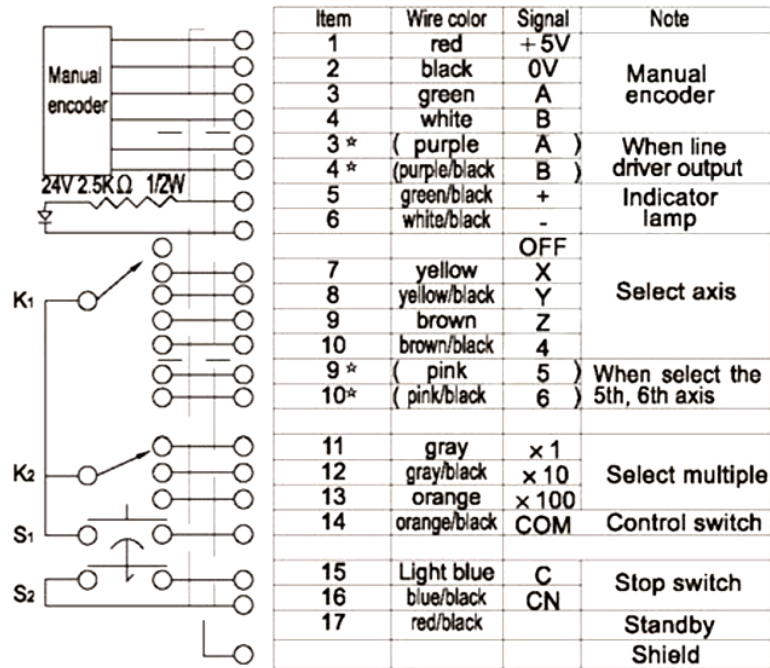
Manual encoder

24V 2.5KΩ 1/2W

K1

K2

S1

S2

| Item | Wire color | Signal | Note |
|---|---|---|---|
| 1 | red | +5V | Manual encoder |
| 2 | black | 0V | |
| 3 | green | A | |
| 4 | white | B | |
| 3☆ | ( purple | A | When line driver output |
| 4☆ | (purple/black | B ) | |
| 5 | green/black | + | Indicator lamp |
| 6 | white/black | - | |
| | | OFF | Select axis |
| 7 | yellow | X | |
| 8 | yellow/black | Y | |
| 9 | brown | Z | |
| 10 | brown/black | 4 | |
| 9☆ | ( pink | 5 ) | When select the 5th, 6th axis |
| 10☆ | ( pink/black | 6 ) | |
| | | | |
| 11 | gray | ×1 | Select multiple |
| 12 | gray/black | ×10 | |
| 13 | orange | ×100 | |
| 14 | orange/black | COM | Control switch |
| | | | |
| 15 | Light blue | C | Stop switch |
| 16 | blue/black | CN | |
| 17 | red/black | | Standby |
| | | | Shield |